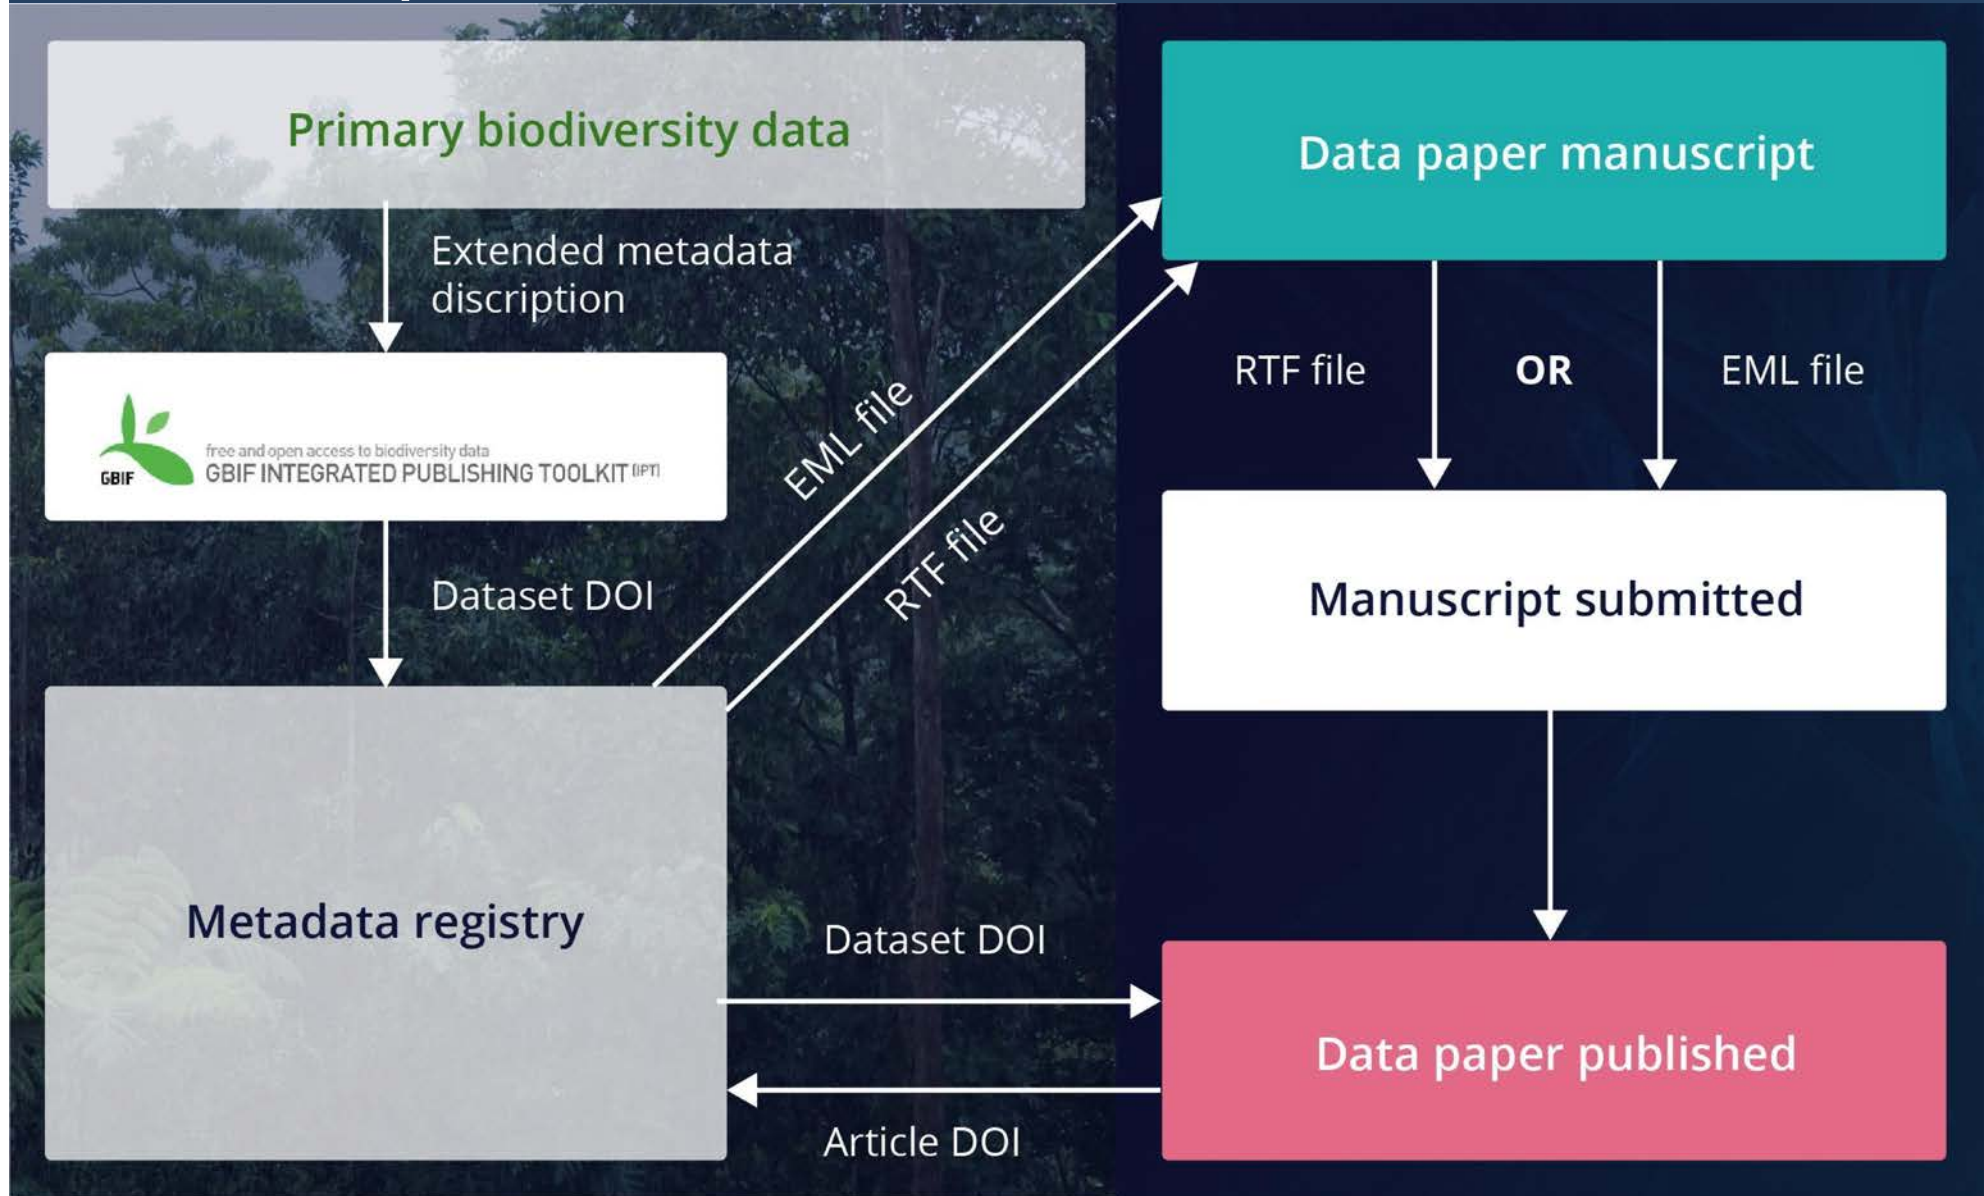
Primary biodiversity data

Extended metadata discription

GBIF free and open access to biodiversity data GBIF INTEGRATED PUBLISHING TOOLKIT (IPT)

Dataset DOI

Metadata registry

EML file

RTF file

Data paper manuscript

RTF file

OR

EML file

Manuscript submitted

Dataset DOI

Data paper published

Article DOI